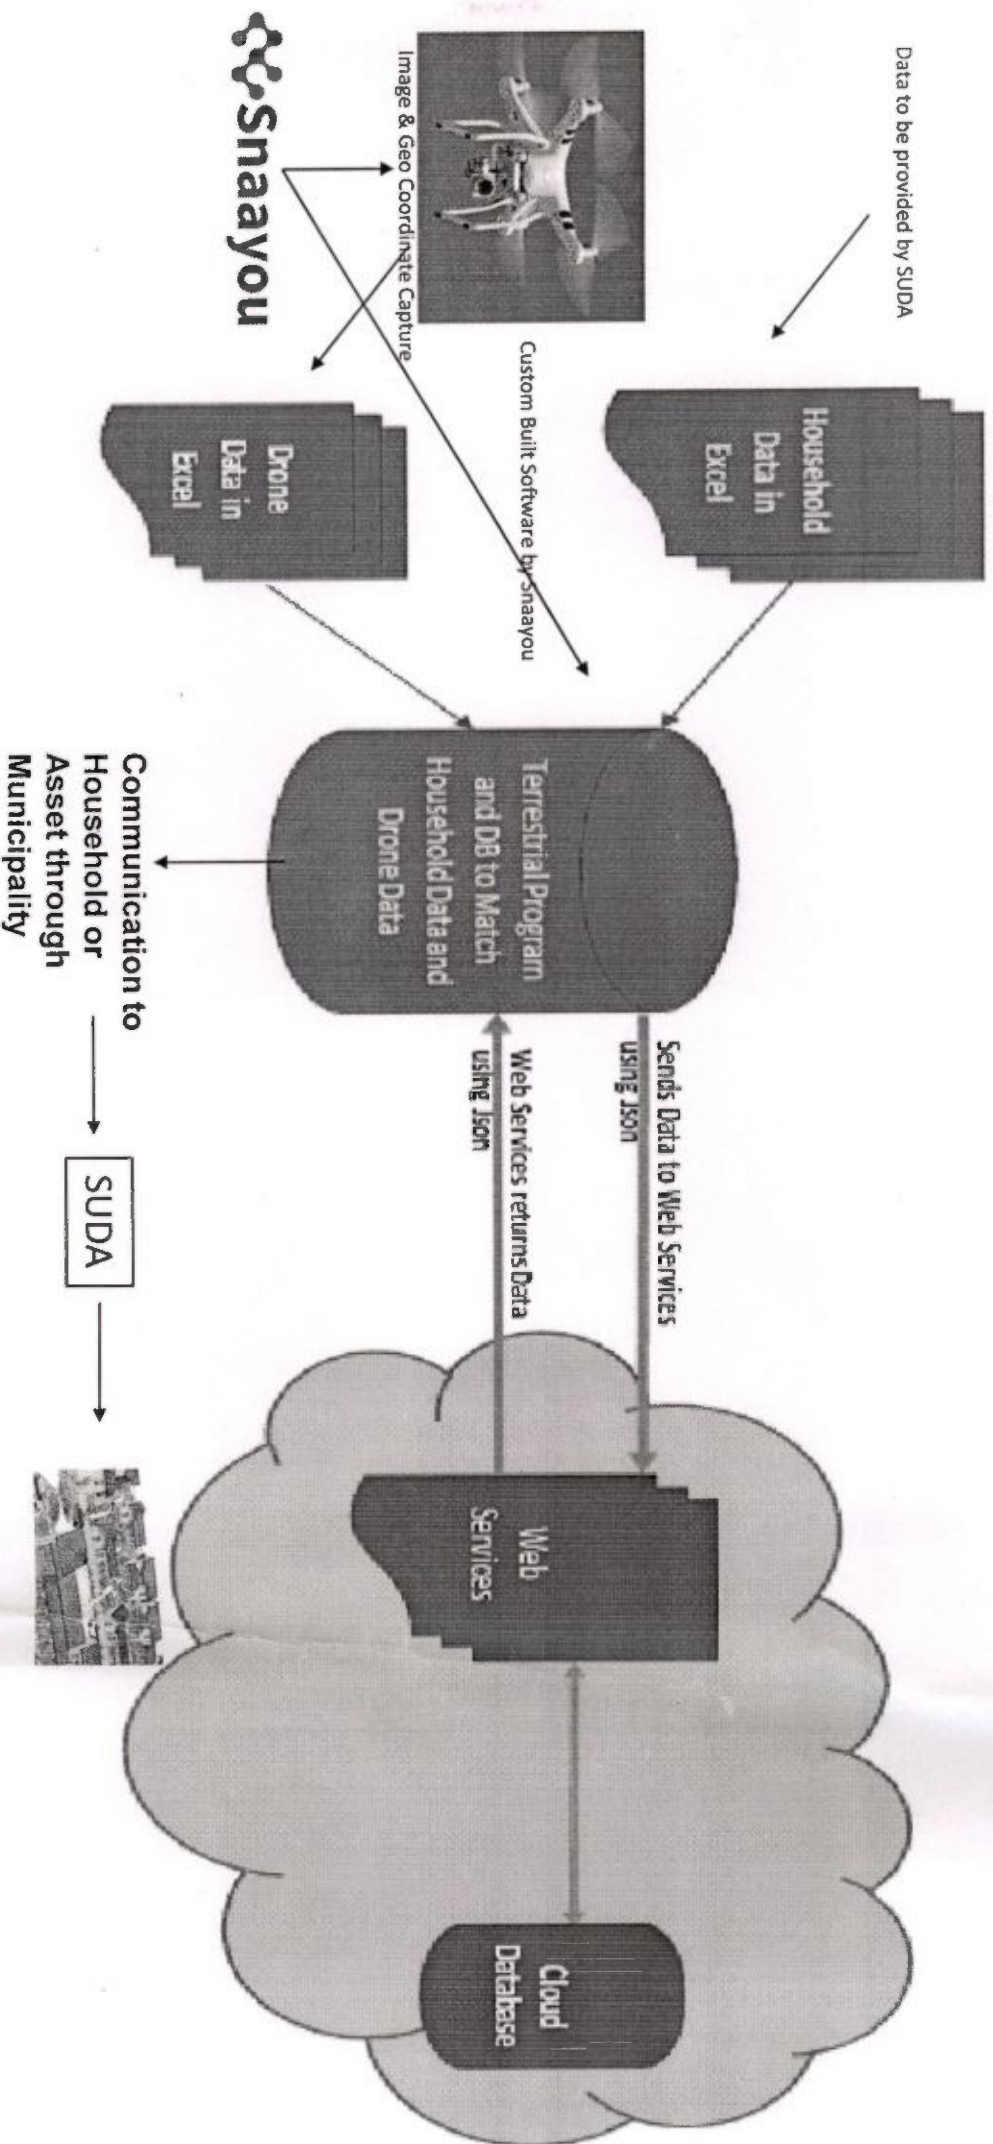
Data to be provided by SUDA

Household Data in Excel

Custom Built Software by Snaayou

Image & Geo Coordinate Capture

Snaayou

Drone Data in Excel

Terrestrial Program and DB to Match Household Data and Drone Data

Sends Data to Web Services using Json

Web Services returns Data using Json

Web Services

Cloud Database

Communication to Household or Asset through Municipality

SUDA